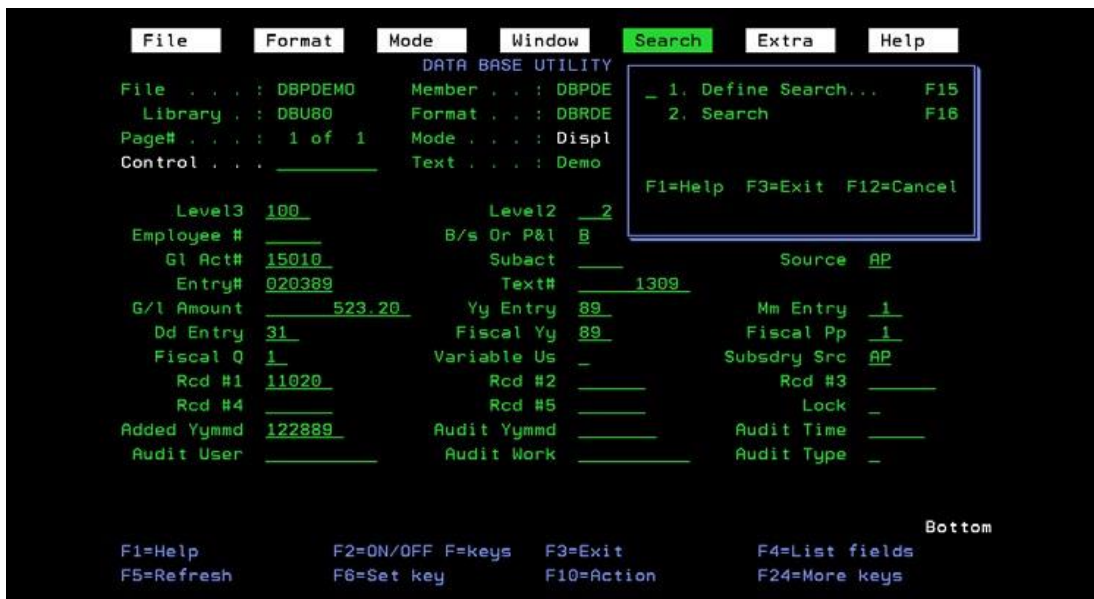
File Format Mode Window Search Extra Help

DATA BASE UTILITY

File . . . . : DBPDEMO Member . . . : DBPDE
Library . . : DBU80 Format . . . : DBRDE
Page# . . . . : 1 of 1 Mode . . . . : Displ
Control . . . ________ Text . . . . : Demo

_ 1. Define Search... F15
2. Search F16

F1=Help F3=Exit F12=Cancel

Level3 100 Level2 2
Employee # ____ B/s Or P&l B
Gl Act# 15010 Subact ___ Source AP
Entry# 020389 Text# 1309
G/l Amount 523.20 Yy Entry 89 Mm Entry 1
Dd Entry 31 Fiscal Yy 89 Fiscal Pp 1
Fiscal Q 1 Variable Us _ Subsdry Src AP
Rcd #1 11020 Rcd #2 _____ Rcd #3 _____
Rcd #4 _____ Rcd #5 _____ Lock _
Added Yymmd 122889 Audit Yymmd ______ Audit Time _____
Audit User ________ Audit Work ________ Audit Type _

Bottom

F1=Help F2=ON/OFF F=keys F3=Exit F4=List fields
F5=Refresh F6=Set key F10=Action F24=More keys